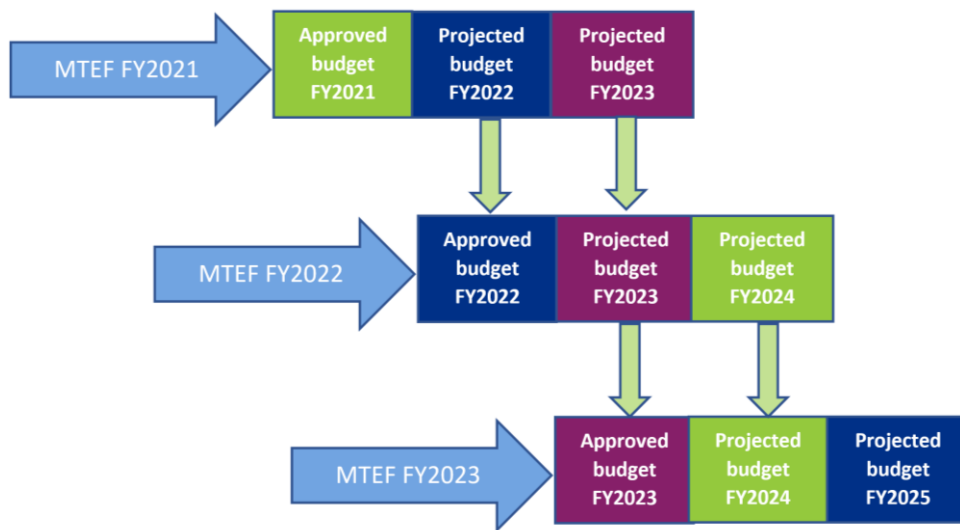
MTEF FY2021

Approved budget FY2021

Projected budget FY2022

Projected budget FY2023

MTEF FY2022

Approved budget FY2022

Projected budget FY2023

Projected budget FY2024

MTEF FY2023

Approved budget FY2023

Projected budget FY2024

Projected budget FY2025